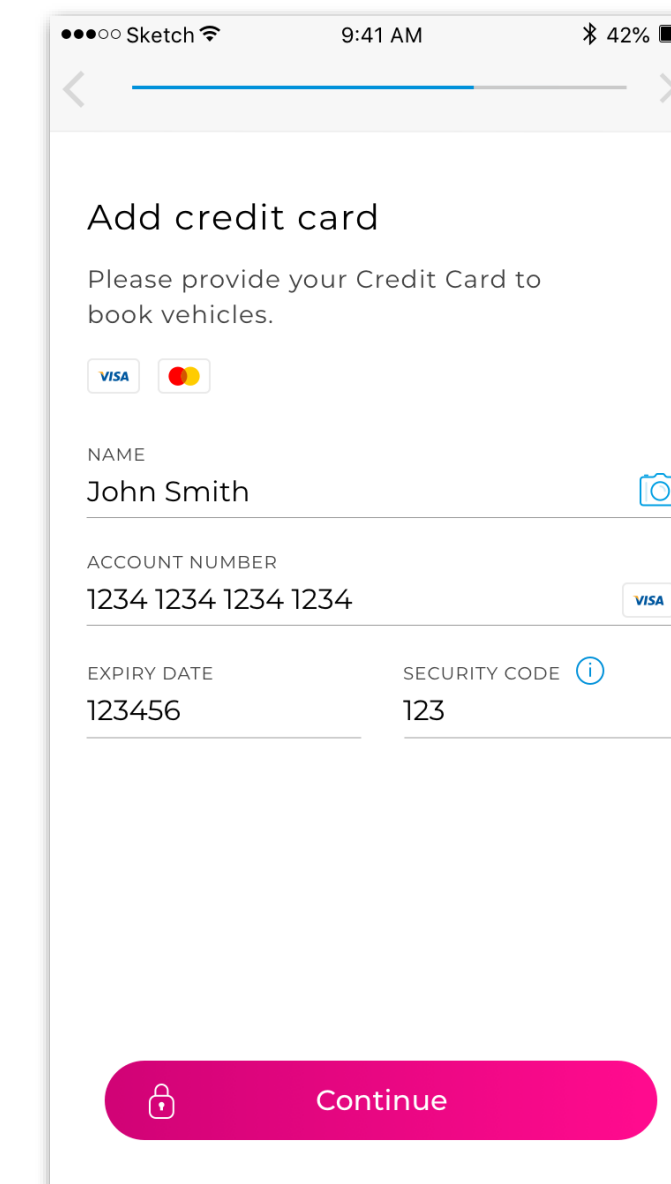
●●●○○ Sketch 9:41 AM 42%

Add credit card

Please provide your Credit Card to book vehicles.

VISA

NAME
John Smith

ACCOUNT NUMBER
1234 1234 1234 1234

VISA

EXPIRY DATE
123456

SECURITY CODE
123

Continue